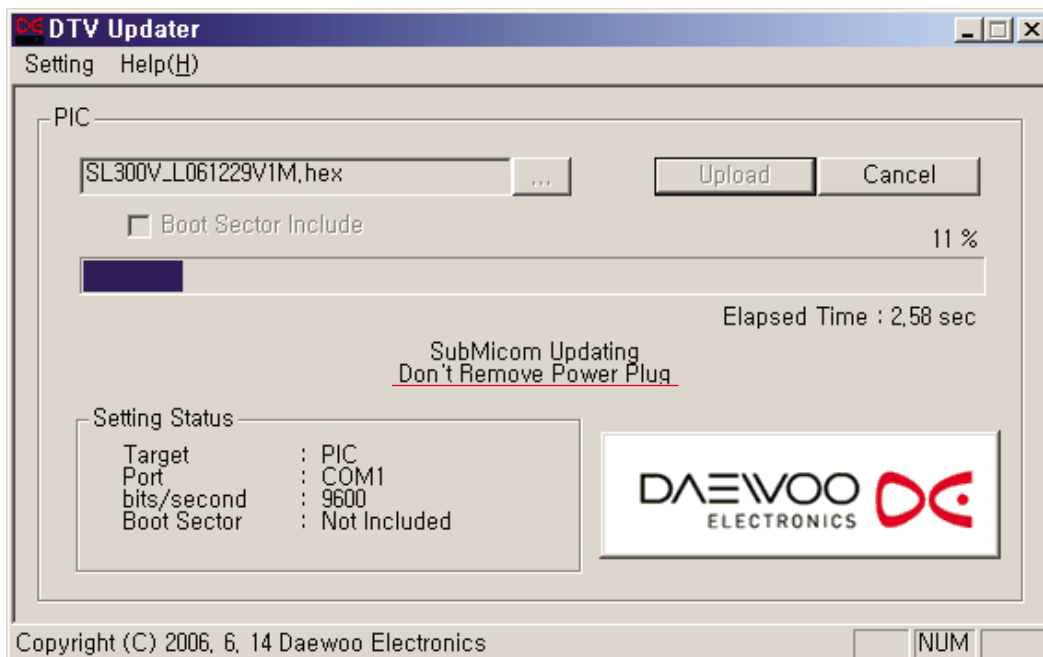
DTV Updater
Setting Help(H)

PIC

SL300V_L061229V1M.hex ...

Upload Cancel

Boot Sector Include

11 %

Elapsed Time : 2.58 sec

SubMicom Updating
Don't Remove Power Plug

Setting Status

| | | |
|---|---|---|
| Target | : | PIC |
| Port | : | COM1 |
| bits/second | : | 9600 |
| Boot Sector | : | Not Included |

DAEWOO
ELECTRONICS

Copyright (C) 2006. 6. 14 Daewoo Electronics

NUM